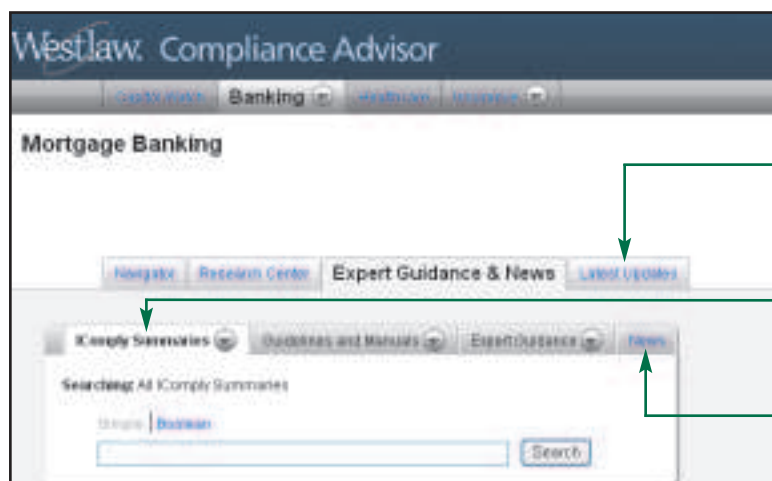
Westlaw. Compliance Advisor

Capital Watch | Banking | Healthcare | Insurance

Mortgage Banking

Navigator | Research Center | Expert Guidance & News | Latest Updates

IComply Summaries | Guidelines and Manuals | Expert Guidance | News

Searching: All IComply Summaries

Simple | Boolean

Search